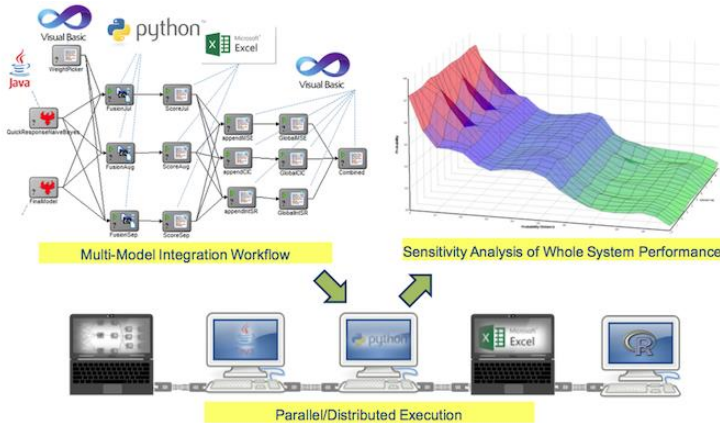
Visual Basic

python

Microsoft Excel

Java

WeightPoker

QuickResponseNaiveBayes

FinalModel

FusionJul

FusionAug

FusionSep

ScoreJul

ScoreAug

ScoreSep

appendMSE

appendCIC

appendMSR

GlobalMSE

GlobalCIC

GlobalMSR

Combined

Visual Basic

Multi-Model Integration Workflow

Sensitivity Analysis of Whole System Performance

python

Microsoft Excel

R

Parallel/Distributed Execution